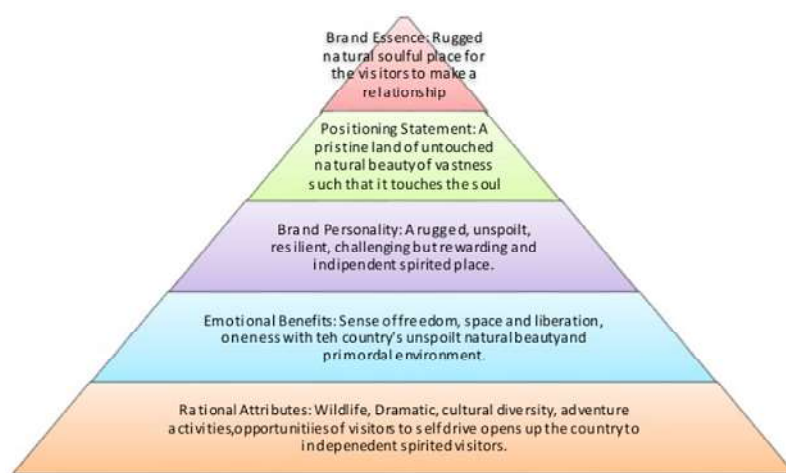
Brand Essence: Rugged natural soulful place for the visitors to make a relationship

Positioning Statement: A pristine land of untouched natural beauty of vastness such that it touches the soul

Brand Personality: A rugged, unspoilt, resilient, challenging but rewarding and indipendent spirited place.

Emotional Benefits: Sense of freedom, space and liberation, oneness with teh country's unspoilt natural beautyand primordal environment.

Rational Attributes: Wildlife, Dramatic, cultural diversity, adventure activities,opportunitiies of visitors to selfdrive opens up the country to indepenedent spirited visitors.